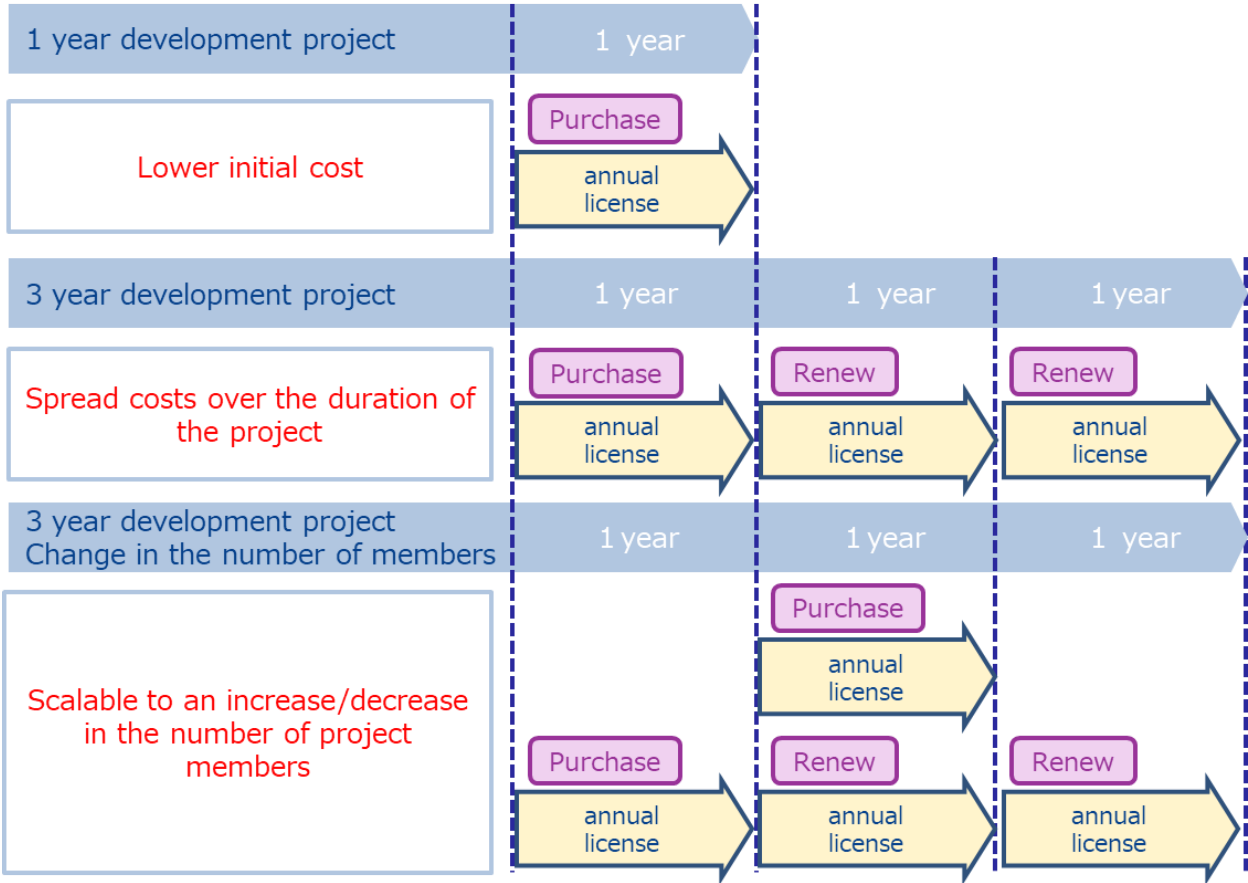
1 year development project

1 year

Lower initial cost

Purchase

annual license

3 year development project

1 year

1 year

1 year

Spread costs over the duration of the project

Purchase

annual license

Renew

annual license

Renew

annual license

3 year development project
Change in the number of members

1 year

1 year

1 year

Scalable to an increase/decrease in the number of project members

Purchase

annual license

Purchase

annual license

Renew

annual license

Renew

annual license